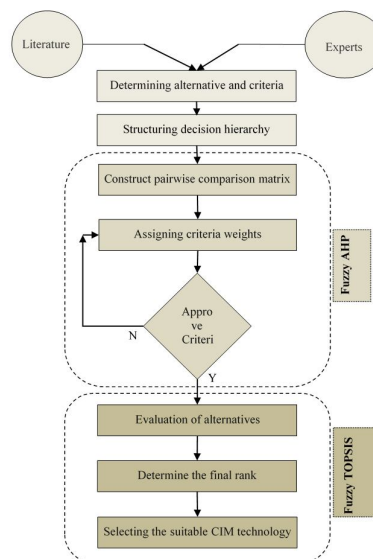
Literature

Experts

Determining alternative and criteria

Structuring decision hierarchy

Construct pairwise comparison matrix

Assigning criteria weights

Appro ve Criteri

N

Y

Fuzzy AHP

Evaluation of alternatives

Determine the final rank

Selecting the suitable CIM technology

Fuzzy TOPSIS